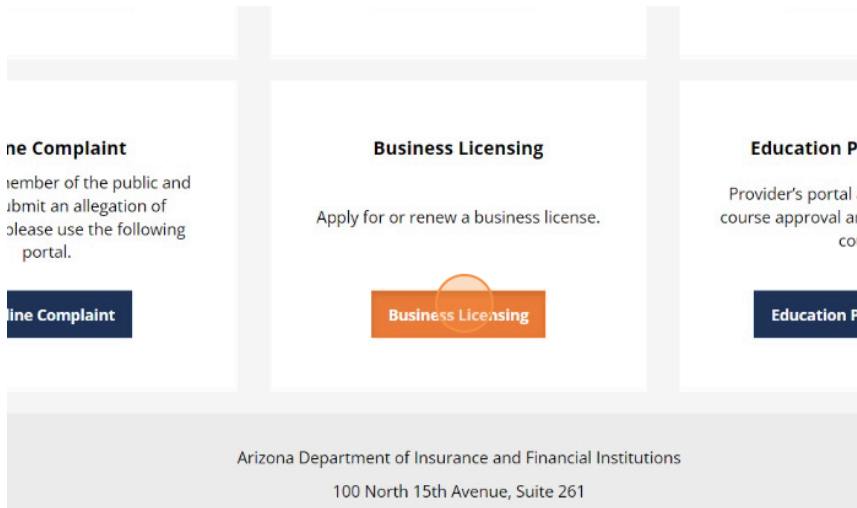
ne Complaint

nember of the public and ubmit an allegation of please use the following portal.

line Complaint

Business Licensing

Apply for or renew a business license.

Business Licensing

Education P

Provider's portal course approval a co

Education

Arizona Department of Insurance and Financial Institutions

100 North 15th Avenue, Suite 261